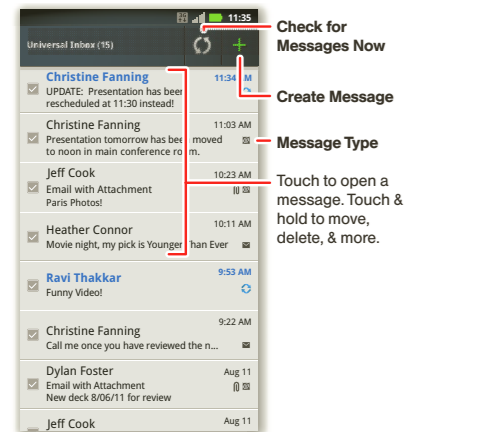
11:35

Universal Inbox (15)

Check for Messages Now

Create Message

Message Type

Touch to open a message. Touch & hold to move, delete, & more.

Christine Fanning
UPDATE: Presentation has been rescheduled at 11:30 instead!
11:34 AM

Christine Fanning
Presentation tomorrow has been moved to noon in main conference room.
11:03 AM

Jeff Cook
Email with Attachment
Paris Photos!
10:23 AM

Heather Connor
Movie night, my pick is Younger Than Ever
10:11 AM

Ravi Thakkar
Funny Video!
9:53 AM

Christine Fanning
Call me once you have reviewed the n...
9:22 AM

Dylan Foster
Email with Attachment
New deck 8/06/11 for review
Aug 11

Jeff Cook
Aug 11